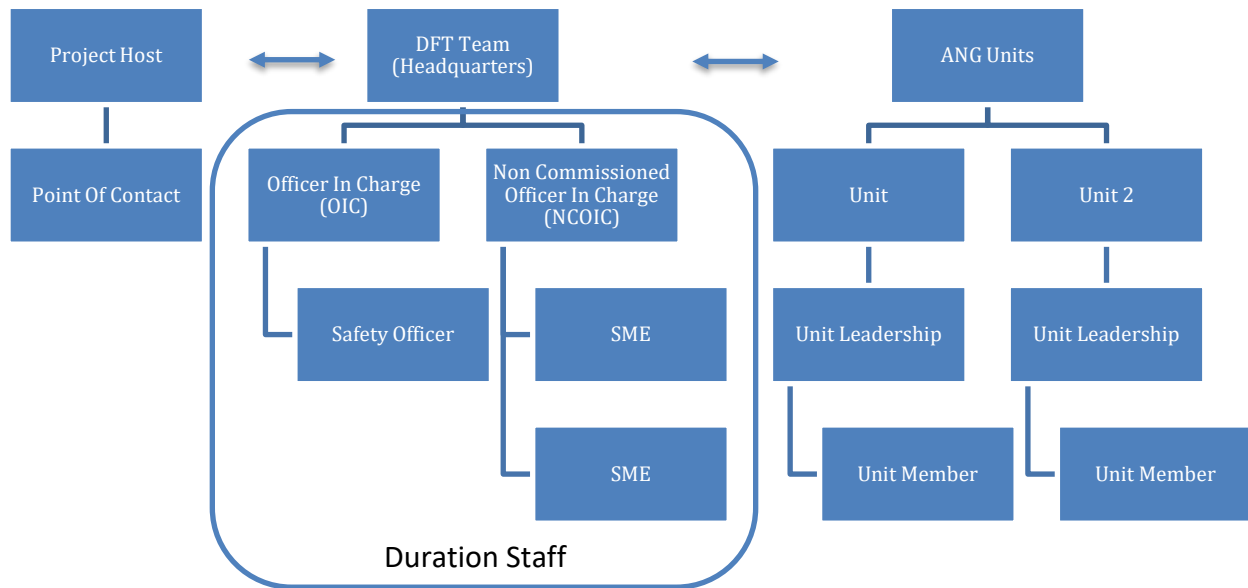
Project Host

DFT Team (Headquarters)

ANG Units

Point Of Contact

Officer In Charge (OIC)

Non Commissioned Officer In Charge (NCOIC)

Unit

Unit 2

Safety Officer

SME

SME

Unit Leadership

Unit Leadership

Unit Member

Unit Member

Duration Staff